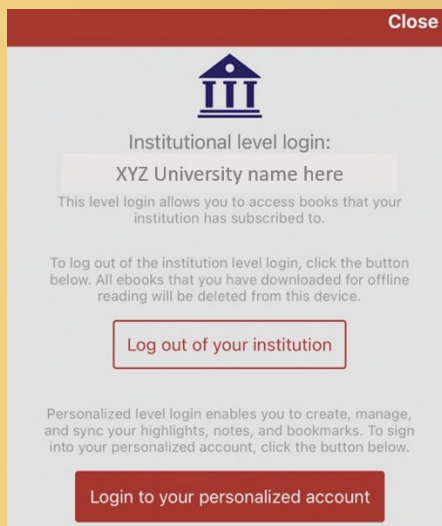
Close

Institutional level login:

XYZ University name here

This level login allows you to access books that your institution has subscribed to.

To log out of the institution level login, click the button below. All ebooks that you have downloaded for offline reading will be deleted from this device.

Log out of your institution

Personalized level login enables you to create, manage, and sync your highlights, notes, and bookmarks. To sign into your personalized account, click the button below.

Login to your personalized account